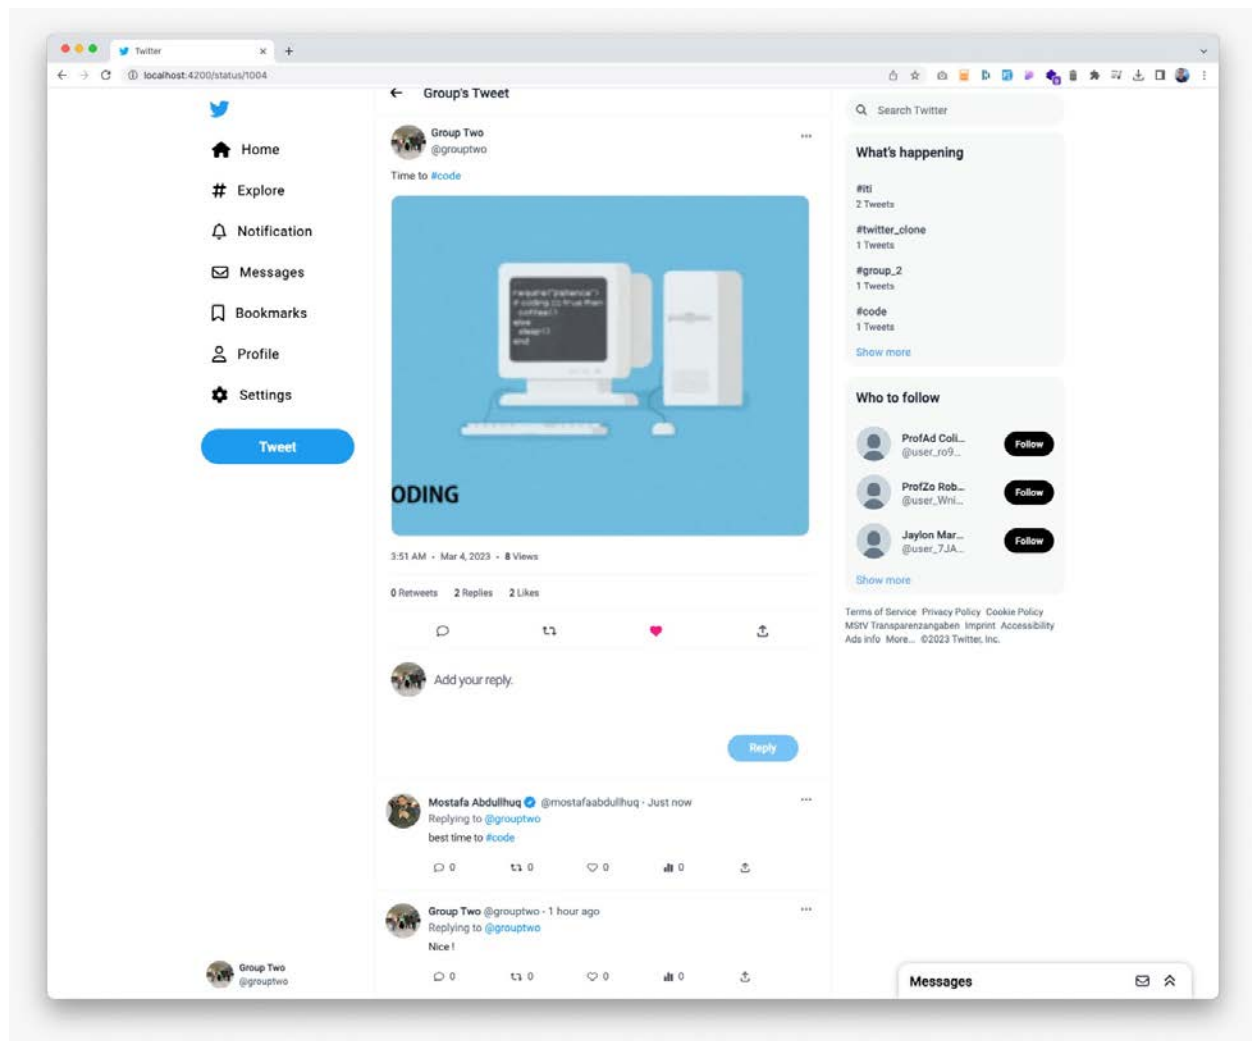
Twitter

localhost:4200/status/1004

Home
Explore
Notification
Messages
Bookmarks
Profile
Settings
Tweet

Group Two
@grouptwo

Group's Tweet

Group Two
@grouptwo

Time to #code

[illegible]

ODING

3:51 AM · Mar 4, 2023 · 8 Views

0 Retweets 2 Replies 2 Likes

Add your reply.

Reply

Mostafa Abdullhuq @mostafaabdullhuq · Just now
Replying to @grouptwo
best time to #code
0 0 0 0

Group Two @grouptwo · 1 hour ago
Replying to @grouptwo
Nice !
0 0 0 0

Search Twitter

What's happening
#iti
2 Tweets
#twitter_clone
1 Tweets
#group_2
1 Tweets
#code
1 Tweets
Show more

Who to follow
ProfAd Coli...
@user_ro9...
Follow
ProfZo Rob...
@user_Wni...
Follow
Jaylon Mar...
@user_7JA...
Follow
Show more

Terms of Service Privacy Policy Cookie Policy MStV Transparenzangaben Imprint Accessibility Ads info More... ©2023 Twitter, Inc.

Messages